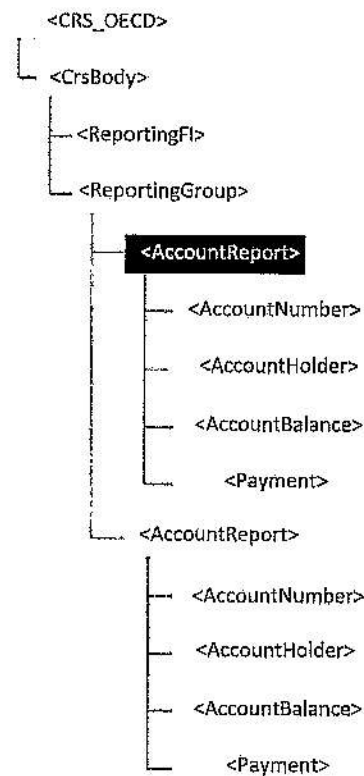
<CRS_OECD>

<CrsBody>

<ReportingFI>

<ReportingGroup>

<AccountReport>

<AccountNumber>

<AccountHolder>

<AccountBalance>

<Payment>

<AccountReport>

<AccountNumber>

<AccountHolder>

<AccountBalance>

<Payment>